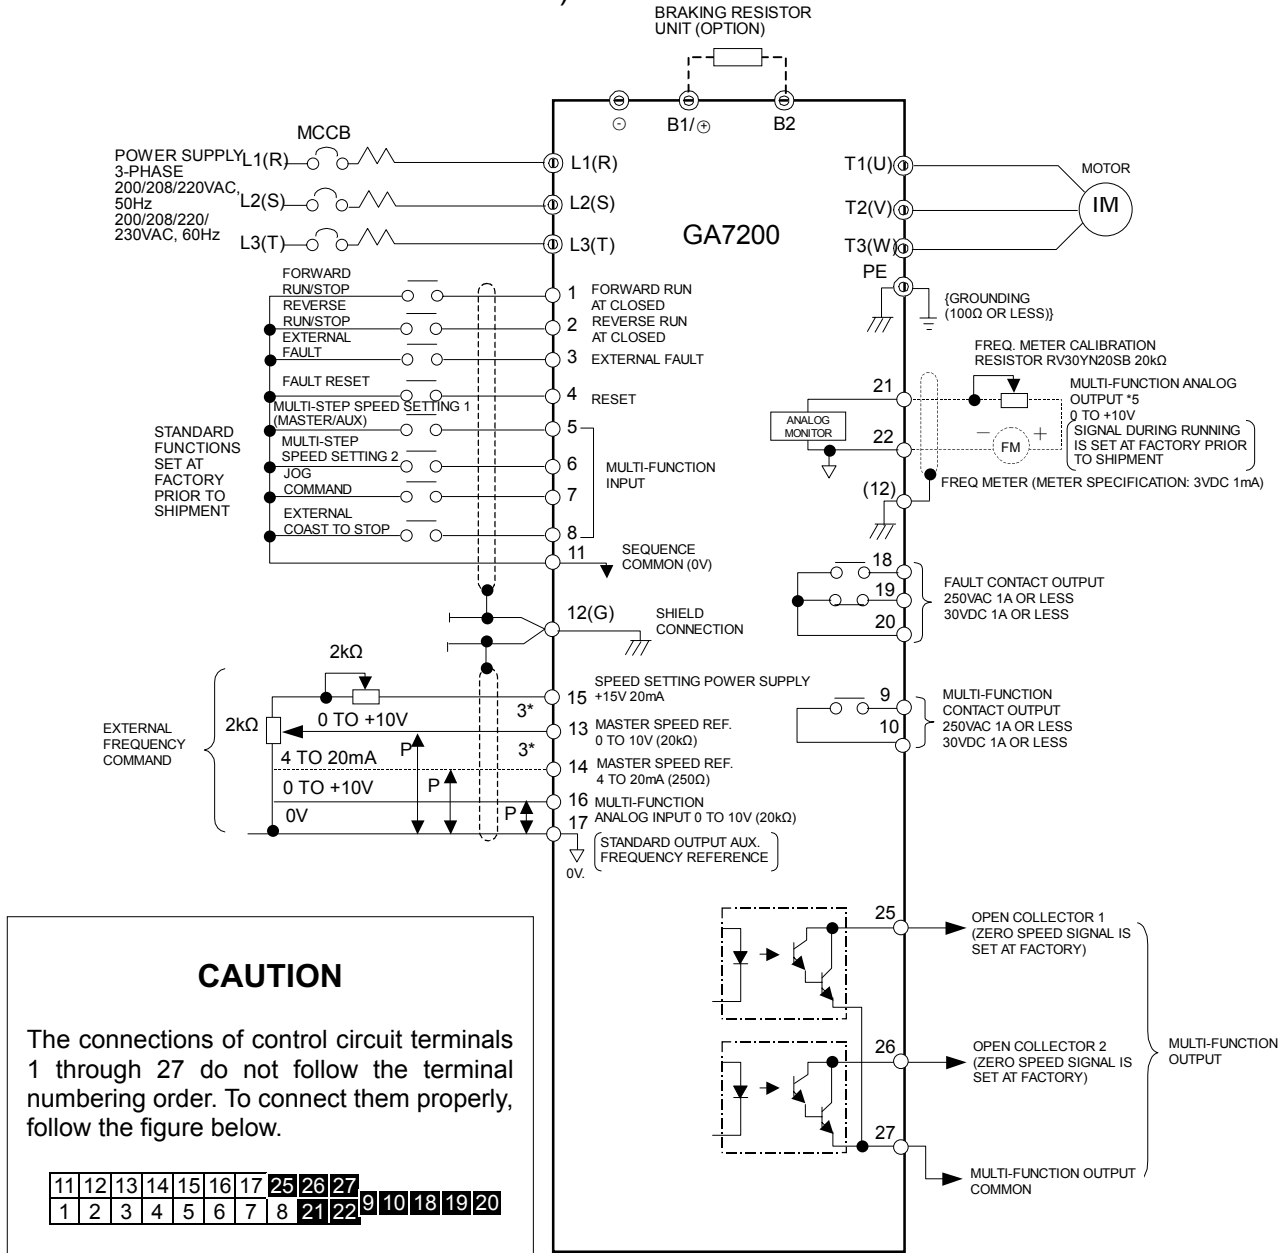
BRAKING RESISTOR UNIT (OPTION)

⊝ B1/⊕ B2

MCCB

POWER SUPPLY 3-PHASE 200/208/220VAC, 50Hz 200/208/220/ 230VAC, 60Hz

L1(R) L2(S) L3(T)

L1(R) L2(S) L3(T)

GA7200

T1(U) T2(V) T3(W)

MOTOR

IM

PE

{GROUNDING (100Ω OR LESS)}

FORWARD RUN/STOP
REVERSE RUN/STOP
EXTERNAL FAULT
FAULT RESET
MULTI-STEP SPEED SETTING 1 (MASTER/AUX)
MULTI-STEP SPEED SETTING 2
JOG COMMAND
EXTERNAL COAST TO STOP

STANDARD FUNCTIONS SET AT FACTORY PRIOR TO SHIPMENT

1 FORWARD RUN AT CLOSED
2 REVERSE RUN AT CLOSED
3 EXTERNAL FAULT
4 RESET
5
6 MULTI-FUNCTION INPUT
7
8
11 SEQUENCE COMMON (0V)

12(G) SHIELD CONNECTION

FREQ. METER CALIBRATION RESISTOR RV30YN20SB 20kΩ

21 MULTI-FUNCTION ANALOG OUTPUT *5 0 TO +10V

ANALOG MONITOR

22

SIGNAL DURING RUNNING IS SET AT FACTORY PRIOR TO SHIPMENT

FM

(12)

FREQ METER (METER SPECIFICATION: 3VDC 1mA)

18
19
20
FAULT CONTACT OUTPUT 250VAC 1A OR LESS 30VDC 1A OR LESS

2kΩ

EXTERNAL FREQUENCY COMMAND

2kΩ

0 TO +10V

4 TO 20mA

0 TO +10V

0V

P P P

3* 3*

15 SPEED SETTING POWER SUPPLY +15V 20mA
13 MASTER SPEED REF. 0 TO 10V (20kΩ)
14 MASTER SPEED REF. 4 TO 20mA (250Ω)
16 MULTI-FUNCTION
17 ANALOG INPUT 0 TO 10V (20kΩ)

STANDARD OUTPUT AUX. FREQUENCY REFERENCE

0V.

9
10
MULTI-FUNCTION CONTACT OUTPUT 250VAC 1A OR LESS 30VDC 1A OR LESS

25 OPEN COLLECTOR 1 (ZERO SPEED SIGNAL IS SET AT FACTORY)

26 OPEN COLLECTOR 2 (ZERO SPEED SIGNAL IS SET AT FACTORY)

MULTI-FUNCTION OUTPUT

27 MULTI-FUNCTION OUTPUT COMMON

CAUTION

The connections of control circuit terminals 1 through 27 do not follow the terminal numbering order. To connect them properly, follow the figure below.

| 11 | 12 | 13 | 14 | 15 | 16 | 17 | 25 | 26 | 27 |
|---|---|---|---|---|---|---|---|---|---|
| 1 | 2 | 3 | 4 | 5 | 6 | 7 | 8 | 21 | 22 |

9 10 18 19 20